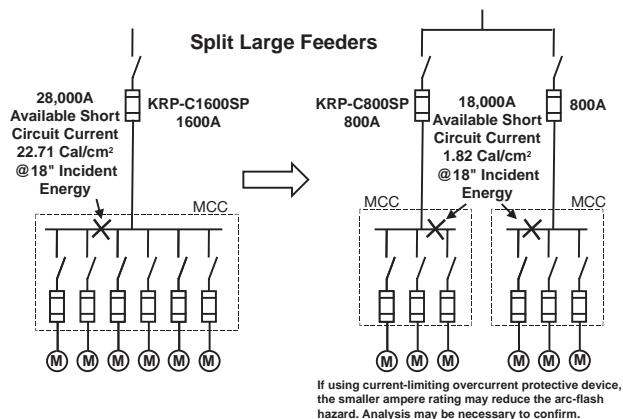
Split Large Feeders

28,000A Available Short Circuit Current 22.71 Cal/cm² @18" Incident Energy

KRP-C1600SP 1600A

MCC

M M M M M M

KRP-C800SP 800A

18,000A Available Short Circuit Current 1.82 Cal/cm² @18" Incident Energy

800A

MCC

MCC

M M M

M M M

If using current-limiting overcurrent protective device, the smaller ampere rating may reduce the arc-flash hazard. Analysis may be necessary to confirm.